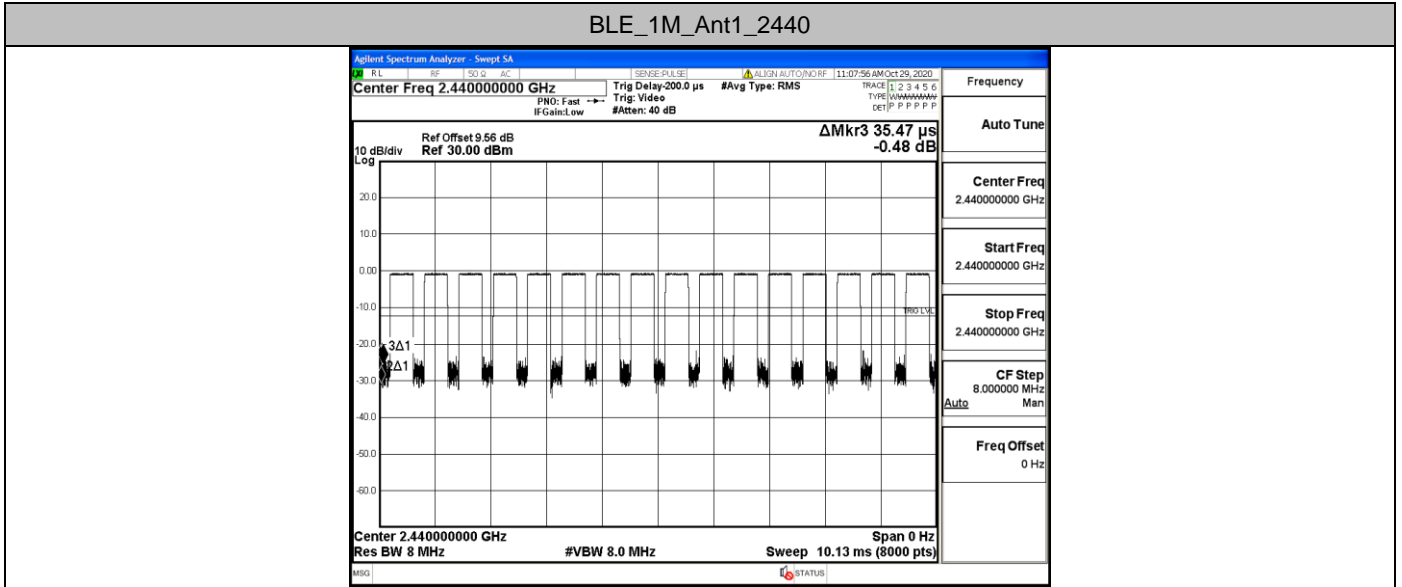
BLE_1M_Ant1_2440

Agilent Spectrum Analyzer - Swept SA

RL RF 50 Ω AC SENSE:PULSE ALIGN AUTO/NO RF 11:07:56 AM Oct 29, 2020

Center Freq 2.440000000 GHz

PNO: Fast IFGain:Low

Trig Delay-200.0 µs Trig: Video #Atten: 40 dB

#Avg Type: RMS

TRACE 1 2 3 4 5 6 TYPE WWWWWW DET P P P P P P

Frequency

Ref Offset 9.56 dB
10 dB/div Ref 30.00 dBm
Log

ΔMkr3 35.47 µs
-0.48 dB

20.0
10.0
0.00
-10.0
-20.0
-30.0
-40.0
-50.0
-60.0

TRIG LVL

3Δ1
2Δ1

Center 2.440000000 GHz
Res BW 8 MHz
#VBW 8.0 MHz
Span 0 Hz
Sweep 10.13 ms (8000 pts)

Auto Tune

Center Freq
2.440000000 GHz

Start Freq
2.440000000 GHz

Stop Freq
2.440000000 GHz

CF Step
8.000000 MHz
Auto Man

Freq Offset
0 Hz

MSG STATUS